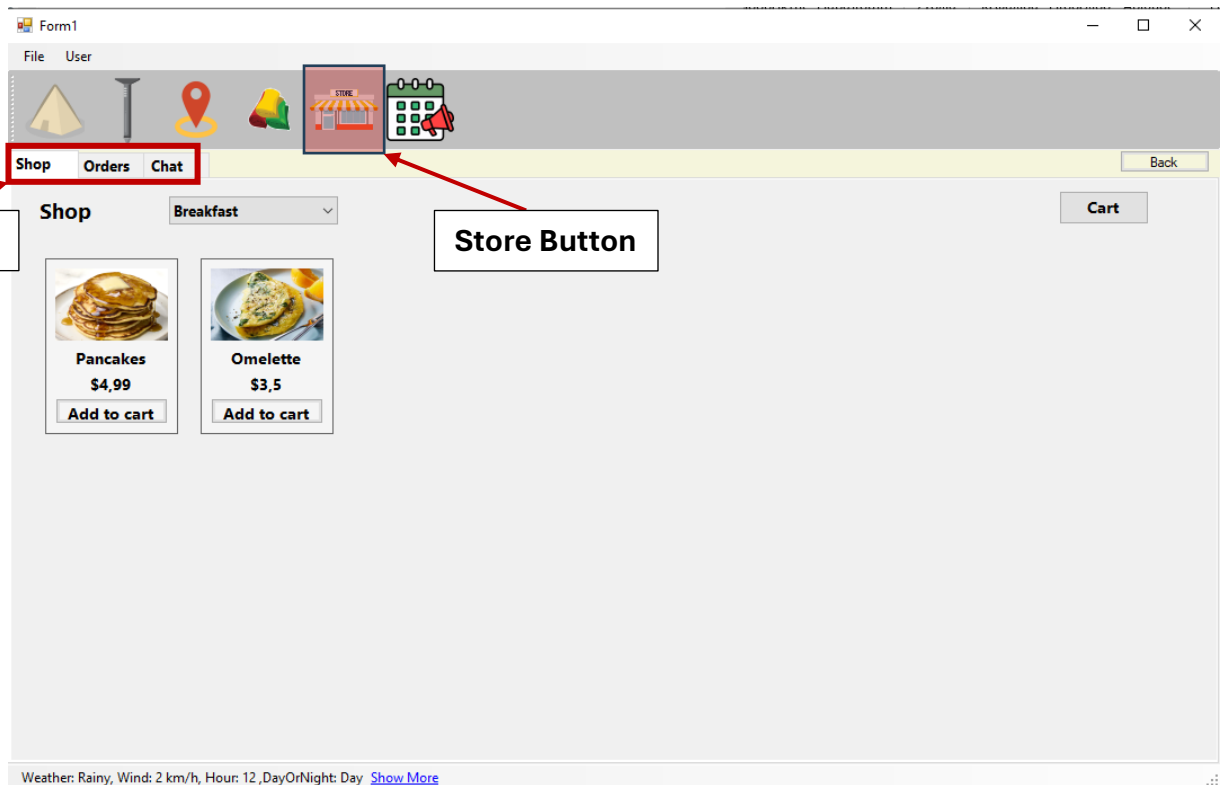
Form1

File User

STORE

Shop Orders Chat

Back

Shop Breakfast

Cart

Store Button

Pancakes
$4,99
Add to cart

Omelette
$3,5
Add to cart

Weather: Rainy, Wind: 2 km/h, Hour: 12 ,DayOrNight: Day Show More